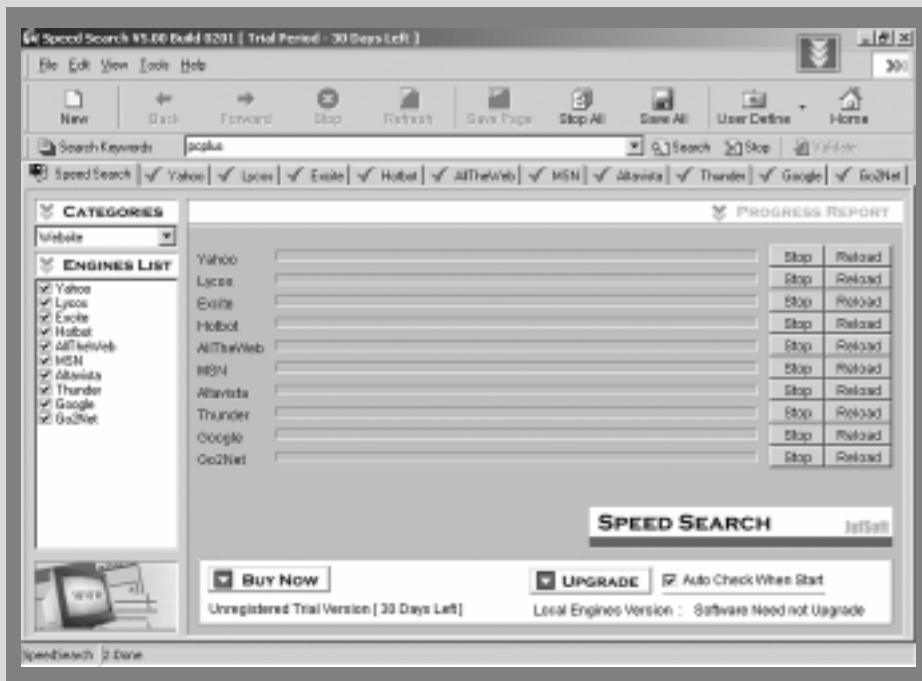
Speed Search V5.00 Build 0201 [ Trial Period - 30 Days Left ]

File Edit View Tools Help

New Back Forward Stop Refresh Save Page Stop All Save All User Define Home

Search Keywords pcplus Search Stop Validate

Speed Search | Yahoo | Lycos | Excite | Hotbot | AllTheWeb | MSN | Altavista | Thunder | Google | Go2Net

CATEGORIES

Website

ENGINES LIST

Yahoo
Lycos
Excite
Hotbot
AllTheWeb
MSN
Altavista
Thunder
Google
Go2Net

PROGRESS REPORT

| | | |
|---|---|---|
| Yahoo | Stop | Reload |
| Lycos | Stop | Reload |
| Excite | Stop | Reload |
| Hotbot | Stop | Reload |
| AllTheWeb | Stop | Reload |
| MSN | Stop | Reload |
| Altavista | Stop | Reload |
| Thunder | Stop | Reload |
| Google | Stop | Reload |
| Go2Net | Stop | Reload |

SPEED SEARCH JufSoft

BUY NOW

Unregistered Trial Version [ 30 Days Left ]

UPGRADE

Auto Check When Start

Local Engines Version : Software Need not Uagrade

SpeedSearch 2.Done